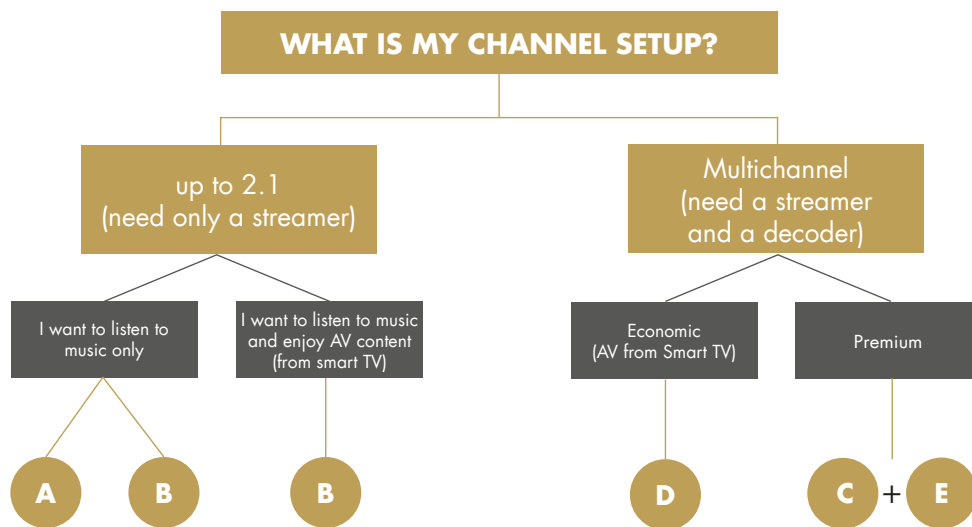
WHAT IS MY CHANNEL SETUP?

up to 2.1
(need only a streamer)

Multichannel
(need a streamer and a decoder)

I want to listen to music only

I want to listen to music and enjoy AV content (from smart TV)

Economic
(AV from Smart TV)

Premium

A

B

B

D

C + E